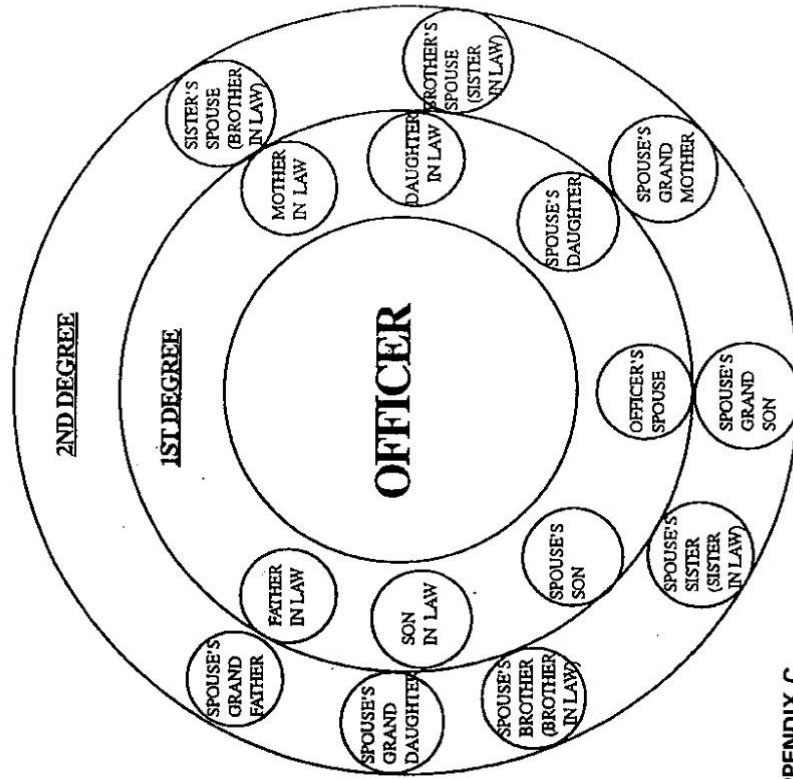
2ND DEGREE

1ST DEGREE

OFFICER

SISTER'S SPOUSE (BROTHER IN LAW)

BROTHER'S SPOUSE (SISTER IN LAW)

MOTHER IN LAW

DAUGHTER IN LAW

SPOUSE'S GRAND MOTHER

SPOUSE'S DAUGHTER

OFFICER'S SPOUSE

SPOUSE'S GRAND SON

SPOUSE'S SON

SPOUSE'S SISTER (SISTER IN LAW)

FATHER IN LAW

SON IN LAW

SPOUSE'S GRAND FATHER

SPOUSE'S GRAND DAUGHTER

SPOUSE'S BROTHER (BROTHER IN LAW)

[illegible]PENDIX C